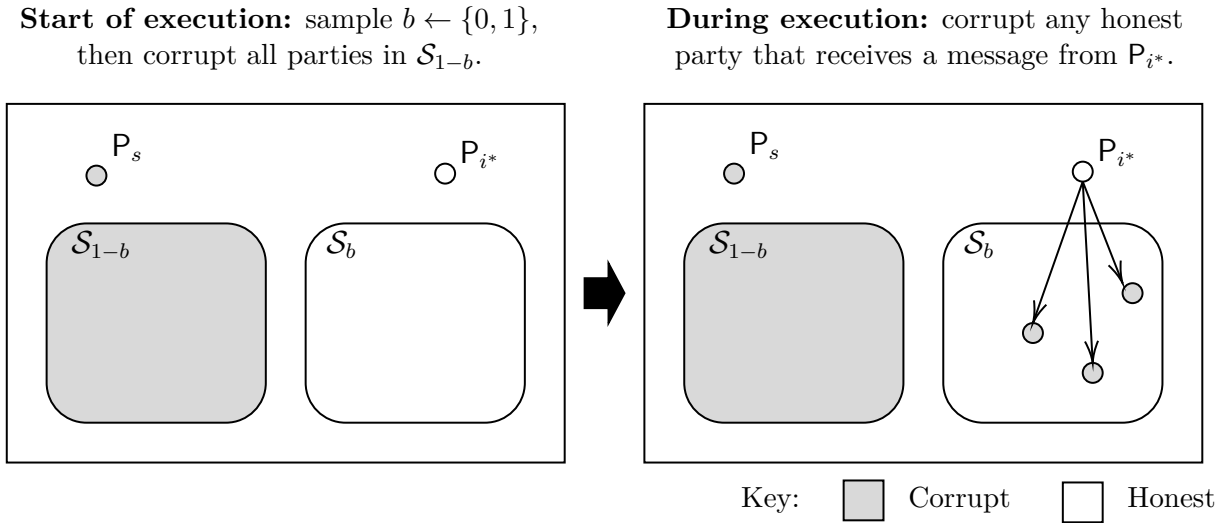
**Start of execution:** sample $b \leftarrow \{0,1\}$, then corrupt all parties in $\mathcal{S}_{1-b}$.

**During execution:** corrupt any honest party that receives a message from $\mathsf{P}_{i^*}$.

$\mathsf{P}_s$

$\mathsf{P}_{i^*}$

$\mathcal{S}_{1-b}$

$\mathcal{S}_b$

$\mathsf{P}_s$

$\mathsf{P}_{i^*}$

$\mathcal{S}_{1-b}$

$\mathcal{S}_b$

Key: Corrupt Honest